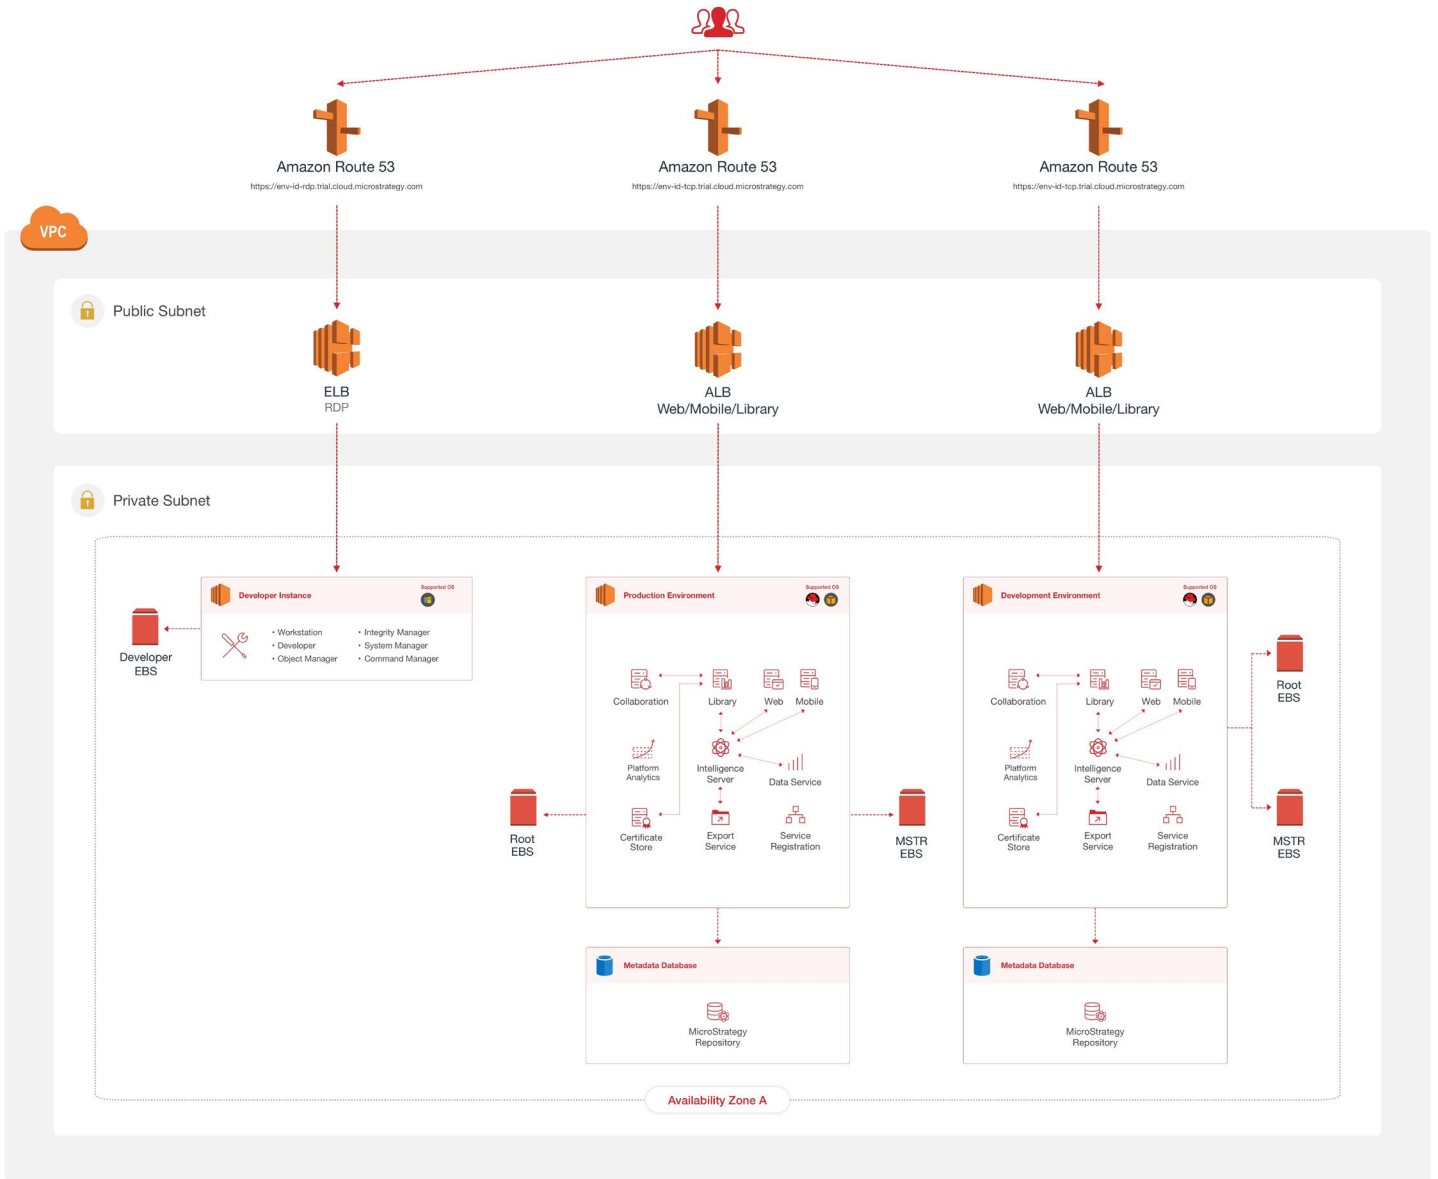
Amazon Route 53
https://env-id-rdp.trial.cloud.microstrategy.com

Amazon Route 53
https://env-id-tcp.trial.cloud.microstrategy.com

Amazon Route 53
https://env-id-tcp.trial.cloud.microstrategy.com

VPC

Public Subnet

ELB
RDP

ALB
Web/Mobile/Library

ALB
Web/Mobile/Library

Private Subnet

Developer Instance
Supported OS

• Workstation
• Developer
• Object Manager
• Integrity Manager
• System Manager
• Command Manager

Developer EBS

Production Environment
Supported OS

Collaboration
Library
Web
Mobile
Platform Analytics
Intelligence Server
Data Service
Certificate Store
Export Service
Service Registration

Root EBS

MSTR EBS

Development Environment
Supported OS

Collaboration
Library
Web
Mobile
Platform Analytics
Intelligence Server
Data Service
Certificate Store
Export Service
Service Registration

Root EBS

MSTR EBS

Metadata Database
MicroStrategy Repository

Metadata Database
MicroStrategy Repository

Availability Zone A